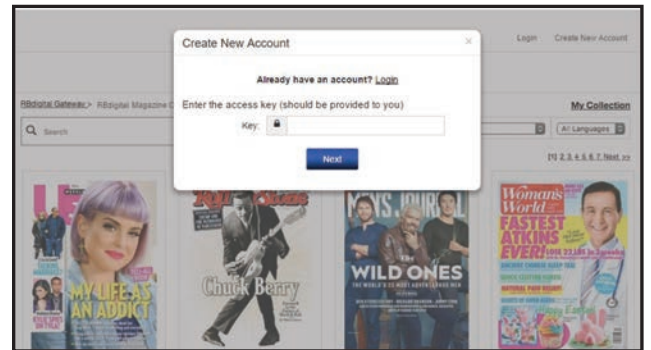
Login Create New Account

RBdigital Gateway > RBdigital Magazine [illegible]

My Collection

Search

All Languages

[1] 2 3 4 5 6 7 Next >>

Create New Account

×

Already have an account? Login

Enter the access key (should be provided to you)

Key:

Next

MY LIFE AS AN ADDICT

Rolling Stone

Chuck Berry

MEN'S JOURNAL

THE WILD ONES

Woman's World

FASTEST ATKINS EVER!